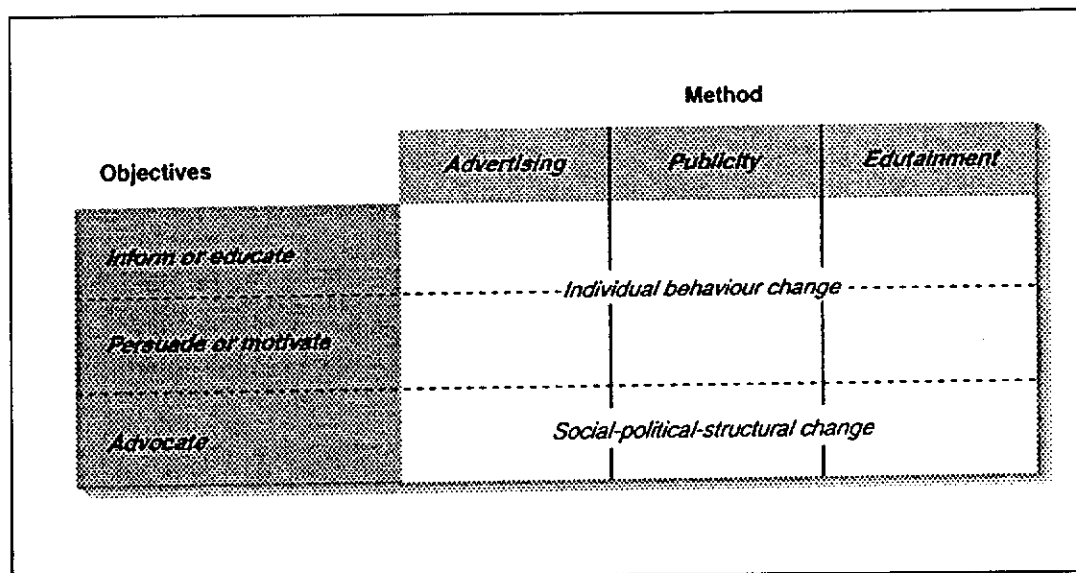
Method

Objectives

| | Advertising | Publicity | Edutainment |
|---|---|---|---|
| Inform or educate | Individual behaviour change | | |
| Persuade or motivate | | | |
| Advocate | Social-political-structural change | | |